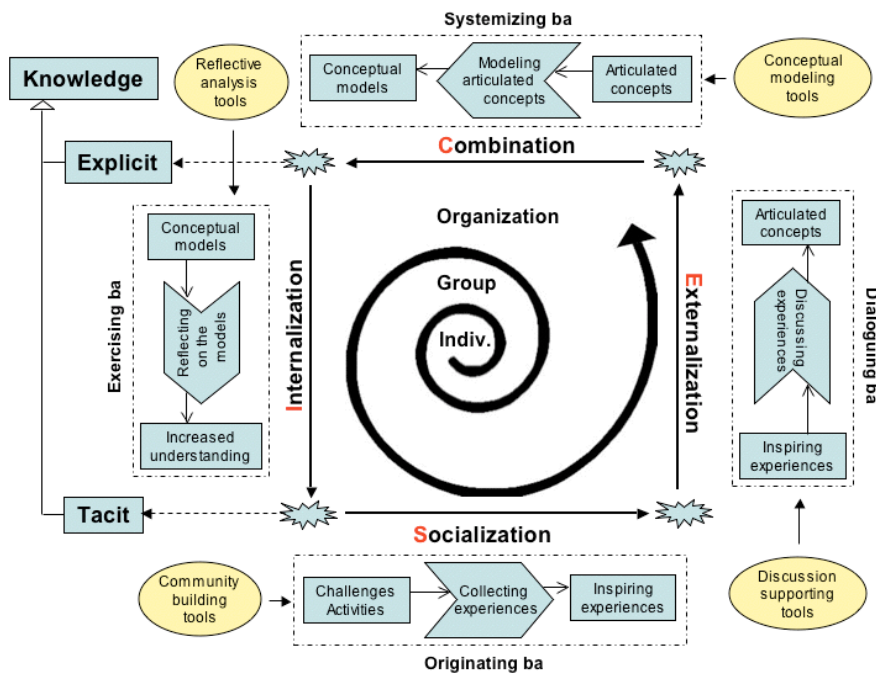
Systemizing ba

Knowledge

Reflective analysis tools

Conceptual models

Modeling articulated concepts

Articulated concepts

Conceptual modeling tools

Explicit

Combination

Exercising ba

Conceptual models

Reflecting on the models

Increased understanding

Internalization

Organization

Group

Indiv.

Externalization

Articulated concepts

Discussing experiences

Inspiring experiences

Dialoguing ba

Tacit

Socialization

Community building tools

Challenges Activities

Collecting experiences

Inspiring experiences

Discussion supporting tools

Originating ba